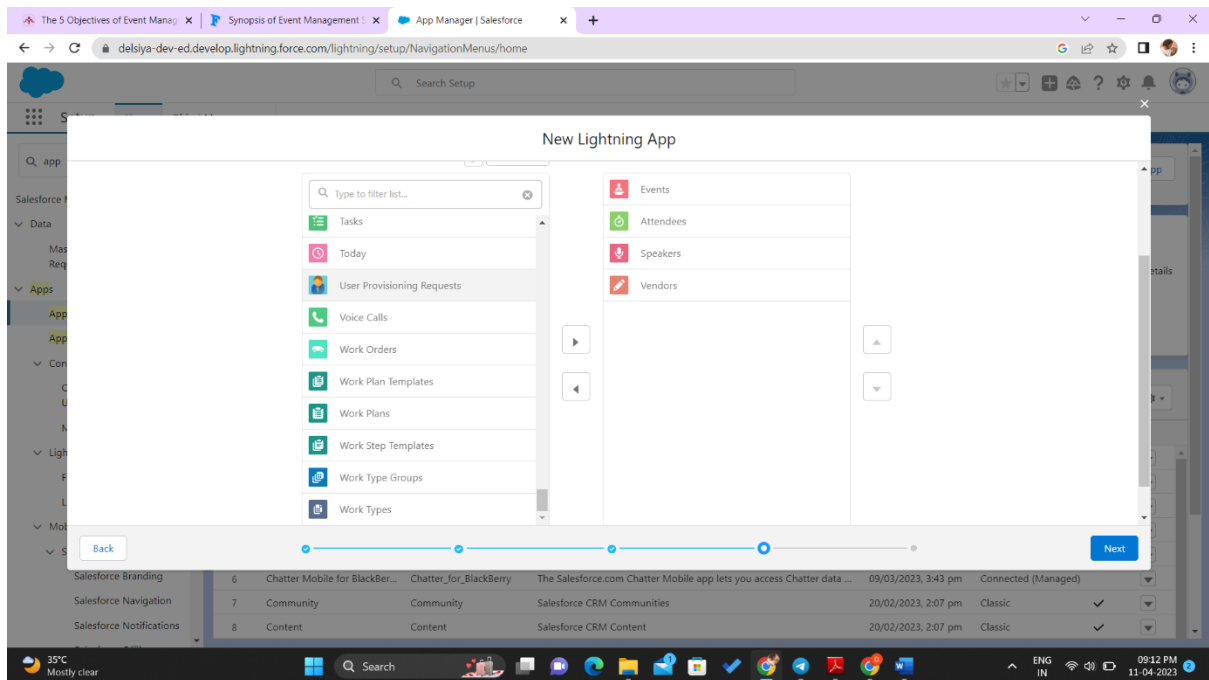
The 5 Objectives of Event Manag ×
Synopsis of Event Management ×
App Manager | Salesforce ×
+

delsiya-dev-ed.develop.lightning.force.com/lightning/setup/NavigationMenus/home

Search Setup

Q app
Salesforce
Data
Mas
Req
Apps
App
App
Con
C
U
M
Ligh
F
L
Mob
S
Salesforce Branding
Salesforce Navigation
Salesforce Notifications

New Lightning App

Type to filter list...
Tasks
Today
User Provisioning Requests
Voice Calls
Work Orders
Work Plan Templates
Work Plans
Work Step Templates
Work Type Groups
Work Types

Events
Attendees
Speakers
Vendors

Back
Next

pp
etails

| 6 | Chatter Mobile for BlackBer... | Chatter_for_BlackBerry | The Salesforce.com Chatter Mobile app lets you access Chatter data ... | 09/03/2023, 3:43 pm | Connected (Managed) |
| 7 | Community | Community | Salesforce CRM Communities | 20/02/2023, 2:07 pm | Classic |
| 8 | Content | Content | Salesforce CRM Content | 20/02/2023, 2:07 pm | Classic |

35°C
Mostly clear
Search
ENG
IN
09:12 PM
11-04-2023
2